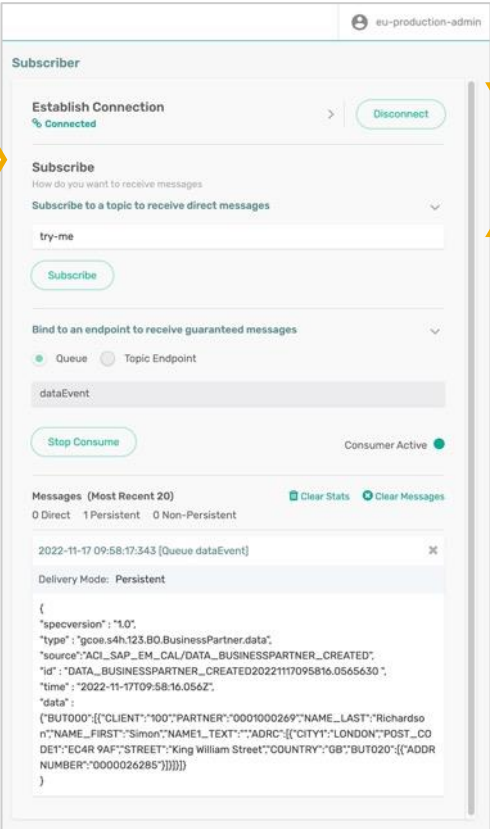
eu-production-admin

Subscriber

Establish Connection
Connected

Disconnect

Subscribe
How do you want to receive messages

Subscribe to a topic to receive direct messages

try-me

Subscribe

Bind to an endpoint to receive guaranteed messages

Queue Topic Endpoint

dataEvent

Stop Consume

Consumer Active

Messages (Most Recent 20)
Clear Stats Clear Messages

0 Direct 1 Persistent 0 Non-Persistent

2022-11-17 09:58:17:343 [Queue dataEvent]

Delivery Mode: Persistent

{
"specversion" : "1.0",
"type" : "gcoe.s4h.123.BO.BusinessPartner.data",
"source":"ACI_SAP_EM_CAL/DATA_BUSINESSPARTNER_CREATED",
"id" : "DATA_BUSINESSPARTNER_CREATED20221117095816.0565630 ",
"time" : "2022-11-17T09:58:16.056Z",
"data" :
{"BUT000":[{"CLIENT":"100","PARTNER":"0001000269","NAME_LAST":"Richardson","NAME_FIRST":"Simon","NAME1_TEXT":"","ADRC":[{"CITY1":"LONDON","POST_CODE1":"EC4R 9AF","STREET":"King William Street","COUNTRY":"GB","BUT020":[{"ADDRNUMBER":"0000026285"}]}]}]}
}